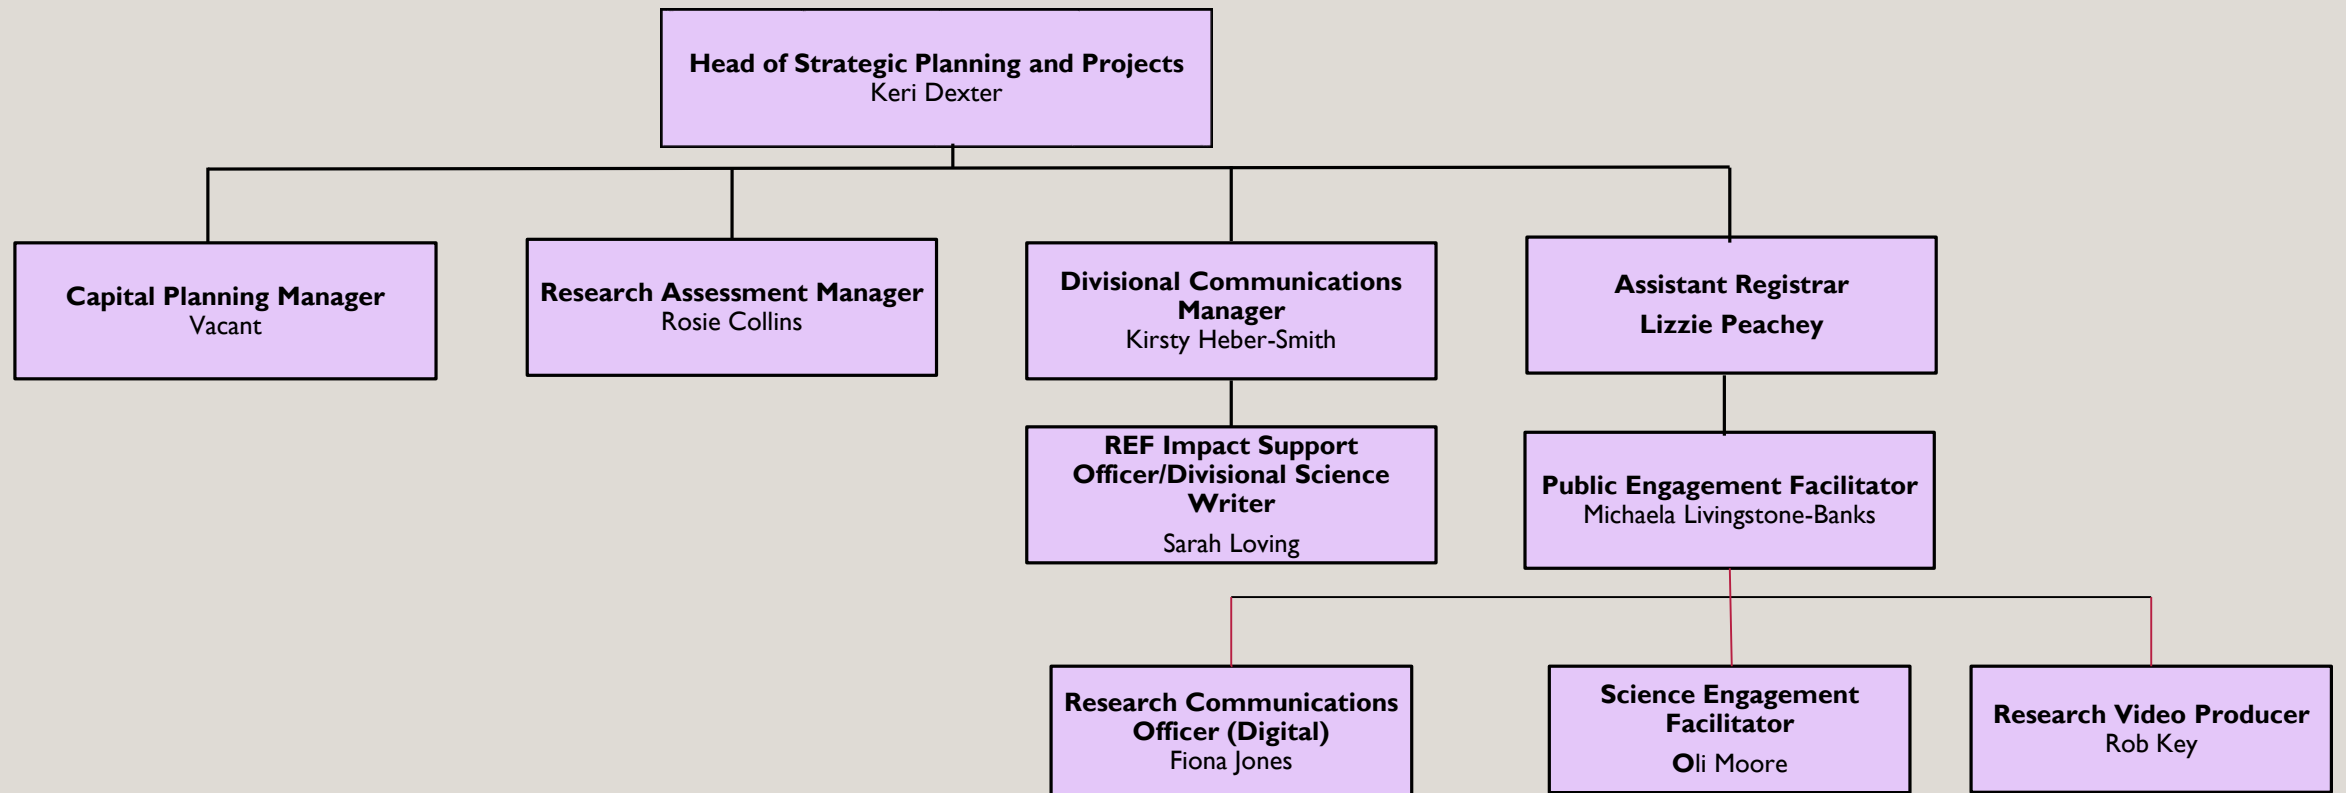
Head of Strategic Planning and Projects
Keri Dexter

Capital Planning Manager
Vacant

Research Assessment Manager
Rosie Collins

Divisional Communications Manager
Kirsty Heber-Smith

Assistant Registrar
Lizzie Peachey

REF Impact Support Officer/Divisional Science Writer
Sarah Loving

Public Engagement Facilitator
Michaela Livingstone-Banks

Research Communications Officer (Digital)
Fiona Jones

Science Engagement Facilitator
Oli Moore

Research Video Producer
Rob Key